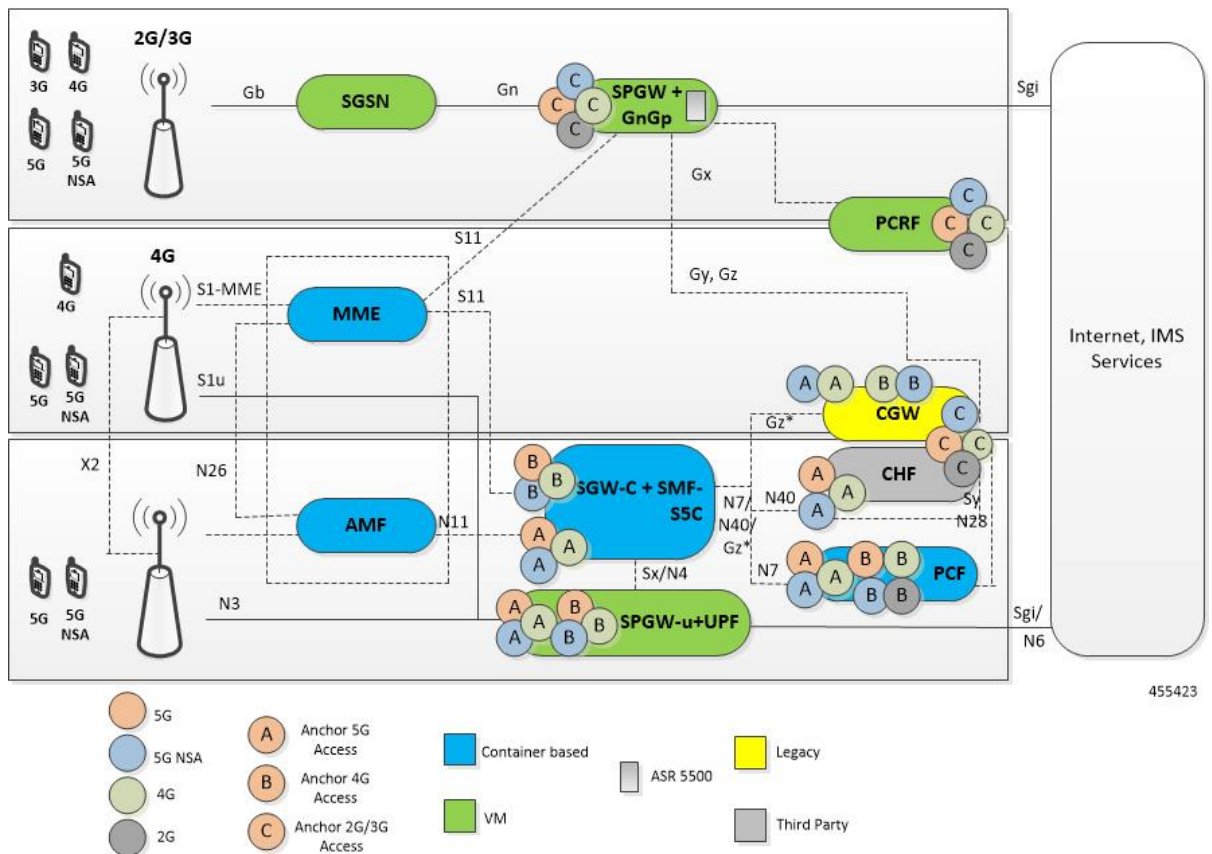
3G 4G
5G 5G NSA
2G/3G
Gb
SGSN
Gn
C C C C
SPGW + GnGp
Sgi
Gx
PCRF
C C C C
4G
4G
5G 5G NSA
S11
S1-MME
MME
S11
Gy, Gz
S1u
Internet, IMS Services
A A B B
CGW
C
Gz*
C C C
CHF
X2
N26
B B B
SGW-C + SMF-S5C
A A
N40
A
Sy
N28
N7/ N40/ Gz*
AMF
N11
A A A
5G 5G NSA
Sx/N4
N7
A A A B B
PCF
A B B
N3
A A A B B B
SPGW-u+UPF
Sgi/ N6
455423
5G
5G NSA
4G
2G
A Anchor 5G Access
B Anchor 4G Access
C Anchor 2G/3G Access
Container based
VM
ASR 5500
Legacy
Third Party